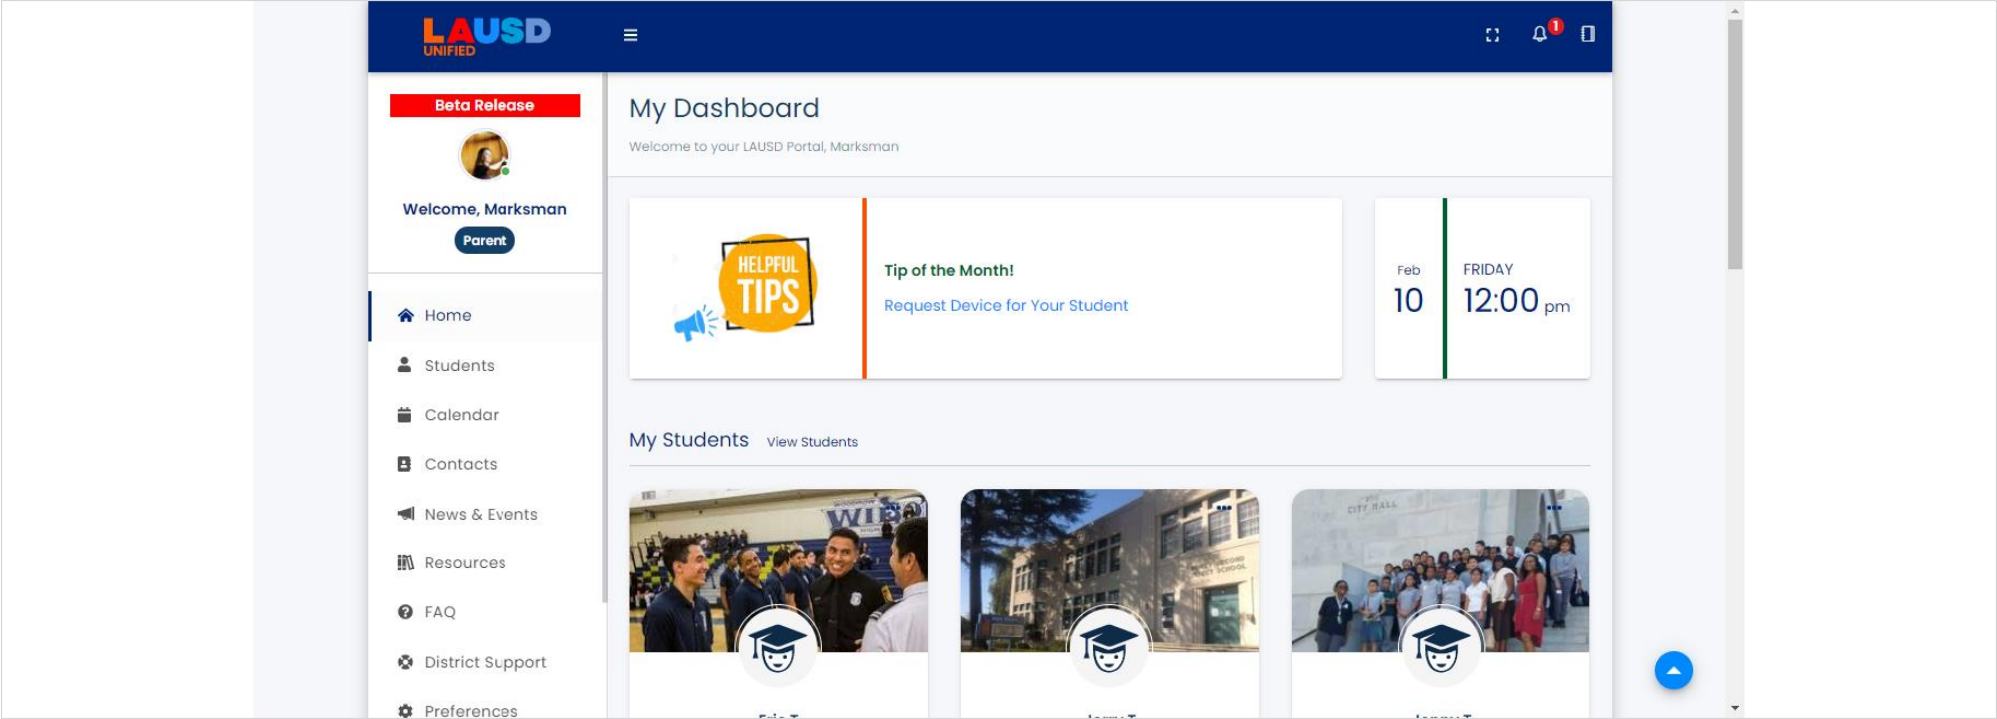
LAUSD UNIFIED

1

Beta Release

Welcome, Marksman

Parent

Home

Students

Calendar

Contacts

News & Events

Resources

FAQ

District Support

Preferences

My Dashboard

Welcome to your LAUSD Portal, Marksman

HELPFUL TIPS

Tip of the Month!

Request Device for Your Student

Feb
10

FRIDAY
12:00 pm

My Students View Students

WI

CITY HALL

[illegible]

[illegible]

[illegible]